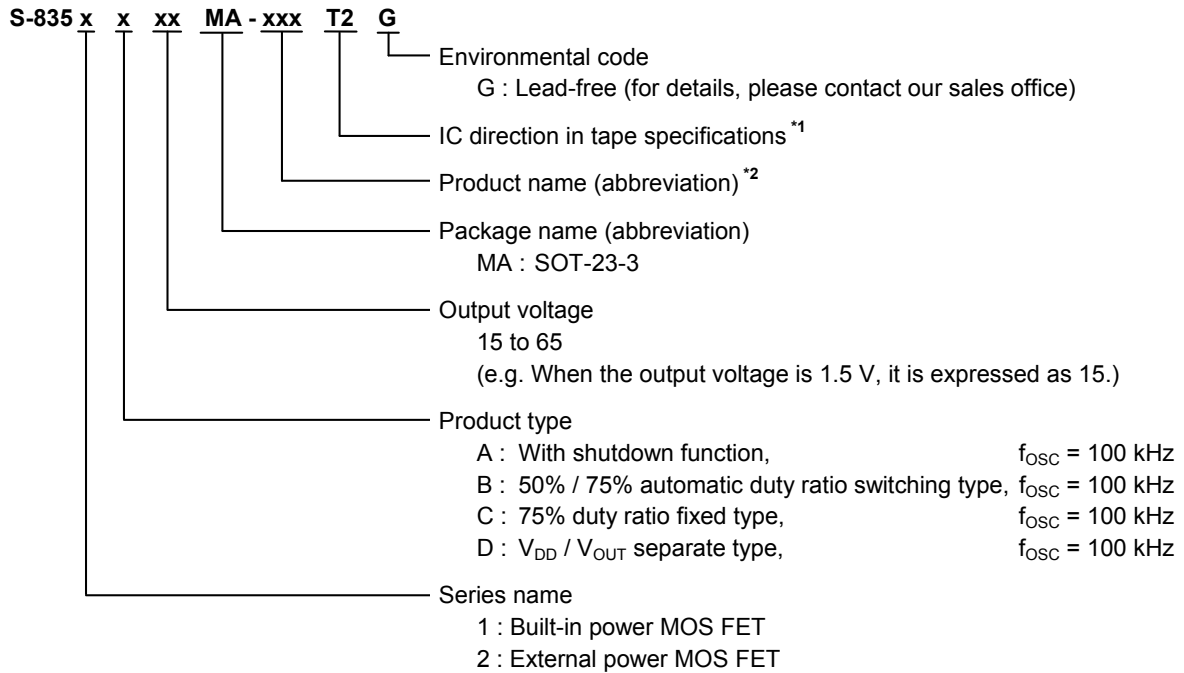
S-835 x x xx MA - xxx T2 G

Environmental code
G : Lead-free (for details, please contact our sales office)

IC direction in tape specifications *1

Product name (abbreviation) *2

Package name (abbreviation)
MA : SOT-23-3

Output voltage
15 to 65
(e.g. When the output voltage is 1.5 V, it is expressed as 15.)

Product type
A : With shutdown function, $f_{OSC}$ = 100 kHz
B : 50% / 75% automatic duty ratio switching type, $f_{OSC}$ = 100 kHz
C : 75% duty ratio fixed type, $f_{OSC}$ = 100 kHz
D : $V_{DD}$ / $V_{OUT}$ separate type, $f_{OSC}$ = 100 kHz

Series name
1 : Built-in power MOS FET
2 : External power MOS FET